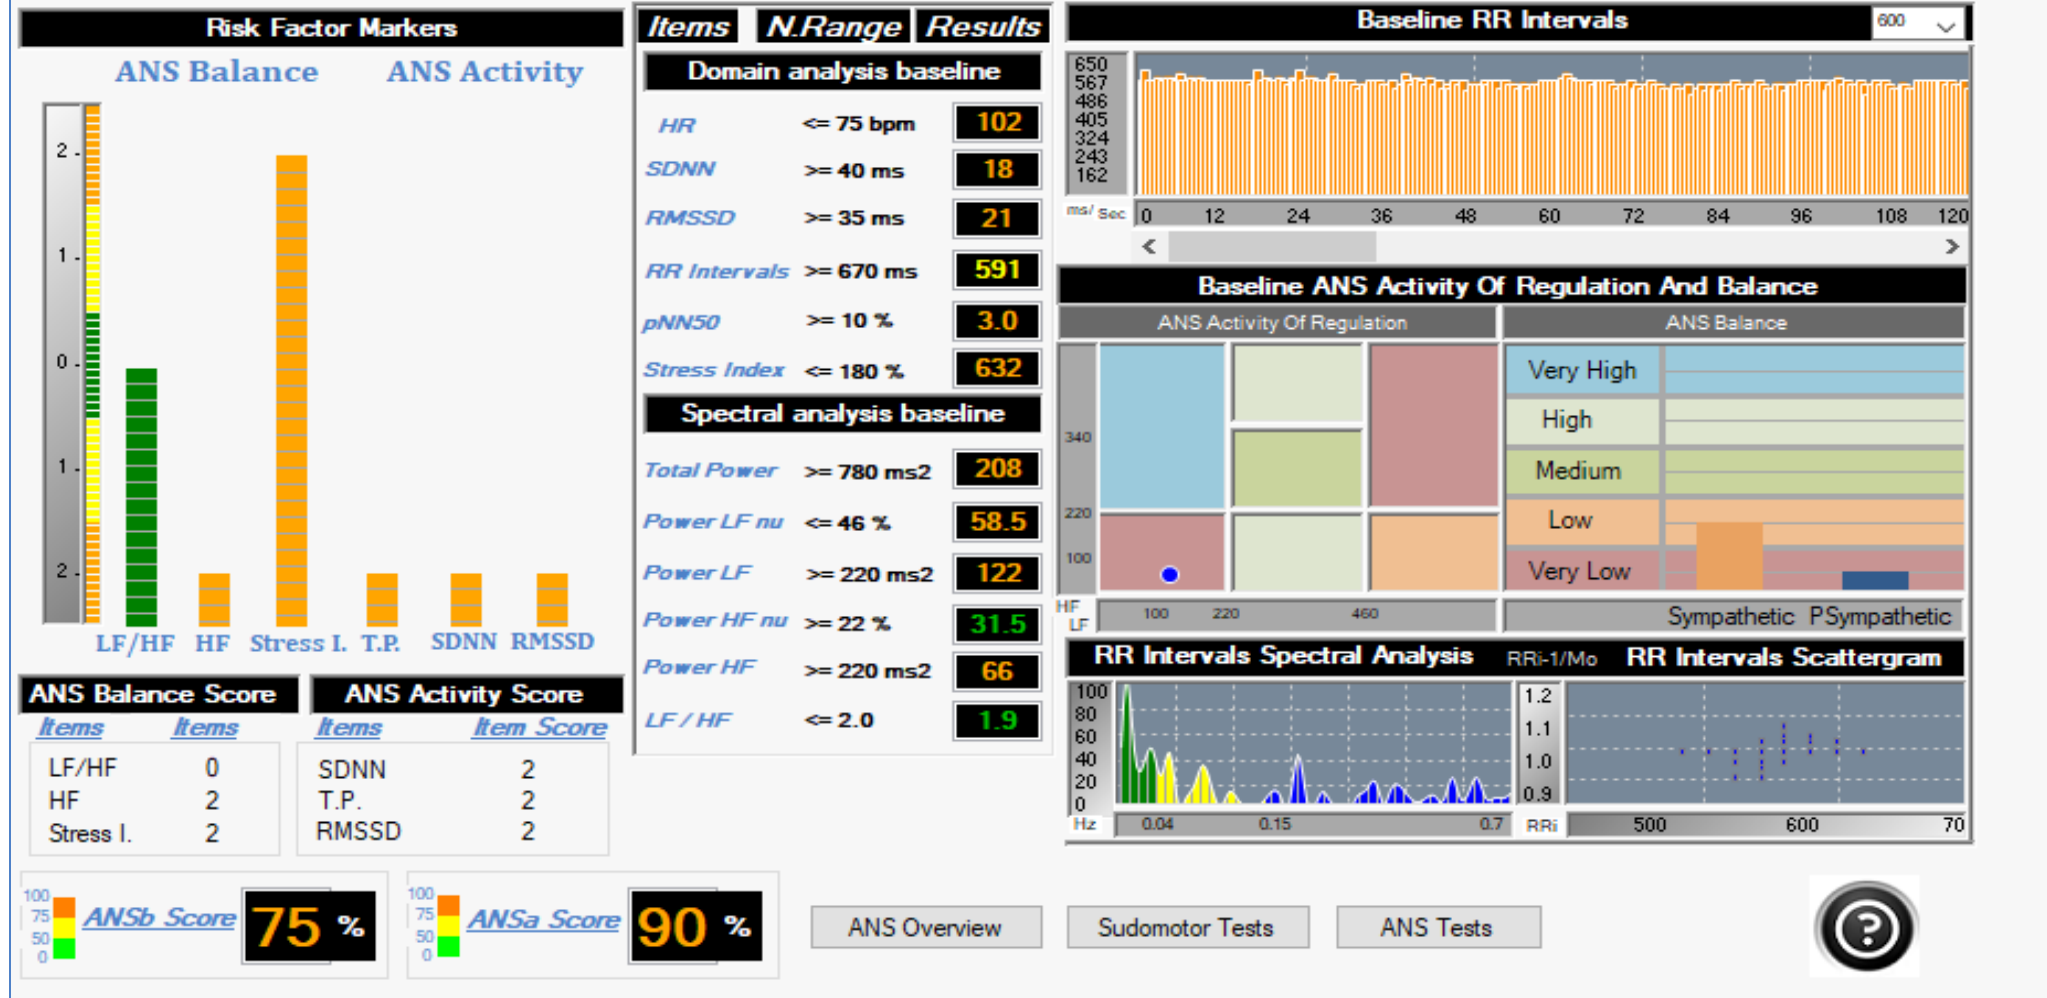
Risk Factor Markers

ANS Balance ANS Activity

2
1
0
1
2

LF/HF HF Stress I. T.P. SDNN RMSSD

ANS Balance Score

| Items | Items |
|---|---|
| LF/HF | 0 |
| HF | 2 |
| Stress I. | 2 |

ANS Activity Score

| Items | Item Score |
|---|---|
| SDNN | 2 |
| T.P. | 2 |
| RMSSD | 2 |

100 75 50 0 ANSb Score 75 %

100 75 50 0 ANSa Score 90 %

Items N.Range Results

Domain analysis baseline

| Items | N.Range | Results |
|---|---|---|
| HR | <= 75 bpm | 102 |
| SDNN | >= 40 ms | 18 |
| RMSSD | >= 35 ms | 21 |
| RR Intervals | >= 670 ms | 591 |
| pNN50 | >= 10 % | 3.0 |
| Stress Index | <= 180 % | 632 |

Spectral analysis baseline

| Items | N.Range | Results |
|---|---|---|
| Total Power | >= 780 ms2 | 208 |
| Power LF nu | <= 46 % | 58.5 |
| Power LF | >= 220 ms2 | 122 |
| Power HF nu | >= 22 % | 31.5 |
| Power HF | >= 220 ms2 | 66 |
| LF / HF | <= 2.0 | 1.9 |

Baseline RR Intervals 600

650 567 486 405 324 243 162
ms/ Sec 0 12 24 36 48 60 72 84 96 108 120

Baseline ANS Activity Of Regulation And Balance

ANS Activity Of Regulation

340 220 100
HF LF 100 220 460

ANS Balance

Very High
High
Medium
Low
Very Low

Sympathetic PSympathetic

RR Intervals Spectral Analysis RRi-1/Mo RR Intervals Scattergram

100 80 60 40 20 0
Hz 0.04 0.15 0.7

1.2 1.1 1.0 0.9
RRi 500 600 70

ANS Overview Sudomotor Tests ANS Tests

?